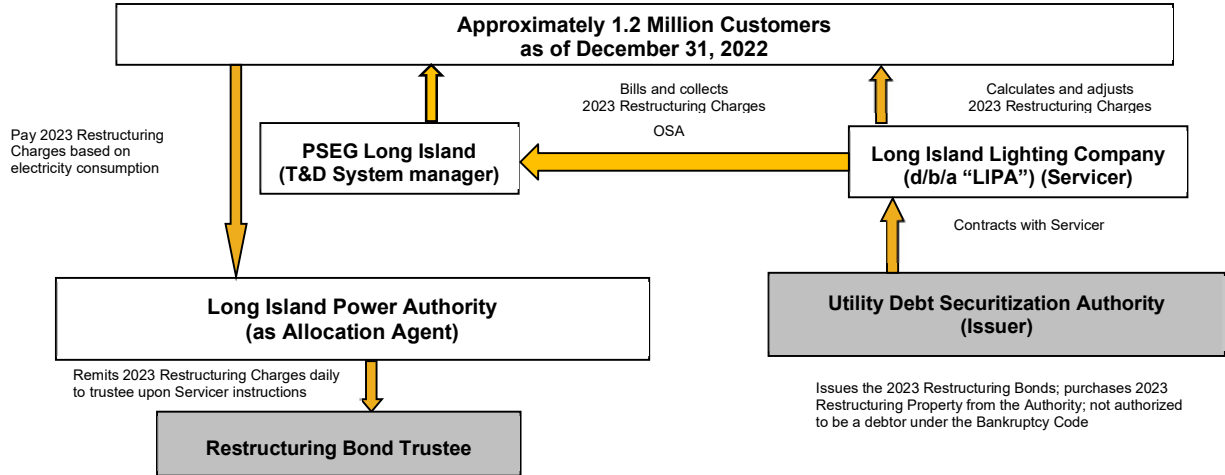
Approximately 1.2 Million Customers as of December 31, 2022

Pay 2023 Restructuring Charges based on electricity consumption

Bills and collects 2023 Restructuring Charges

Calculates and adjusts 2023 Restructuring Charges

OSA

PSEG Long Island (T&D System manager)

Long Island Lighting Company (d/b/a "LIPA") (Servicer)

Contracts with Servicer

Long Island Power Authority (as Allocation Agent)

Utility Debt Securitization Authority (Issuer)

Remits 2023 Restructuring Charges daily to trustee upon Servicer instructions

Issues the 2023 Restructuring Bonds; purchases 2023 Restructuring Property from the Authority; not authorized to be a debtor under the Bankruptcy Code

Restructuring Bond Trustee